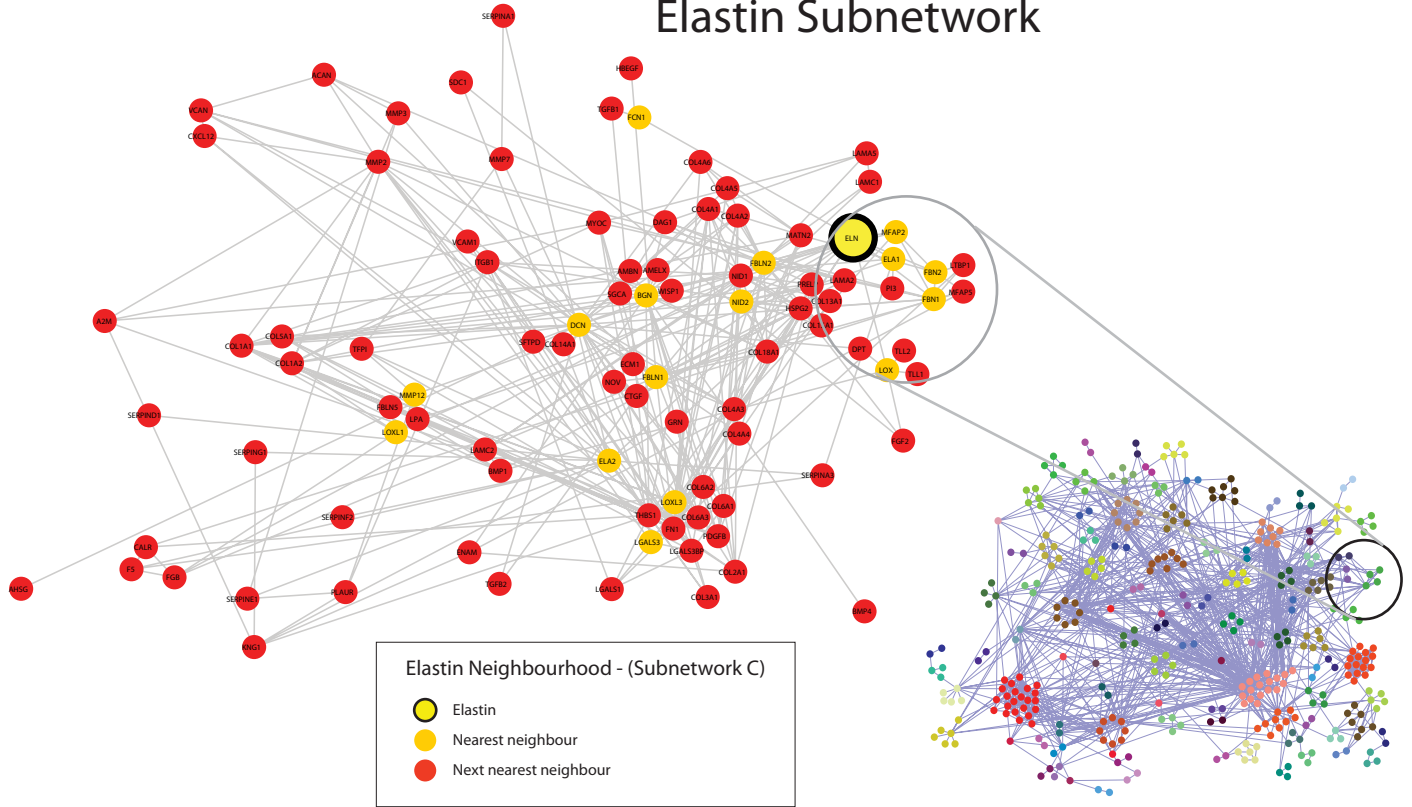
Elastin Subnetwork

SERPINA1
HBEGF
ACAN
SDC1
TGFB1
FCN1
VCAN
MMP3
CXCL12
MMP2
MMP7
COL4A6
LAMA5
LAMC1
COL4A5
COL4A1
COL4A2
MYOC
DAG1
MATN2
ELN
MFAP2
VCAM1
ITGB1
FBLN2
ELA1
FBN2
LTBP1
AMBN
AMELX
NID1
PRELP
LAMA2
PI3
SGCA
BGN
WISP1
NID2
HSPG2
COL13A1
FBN1
MFAP5
A2M
DCN
COL11A1
COL1A1
COL5A1
TFPI
SFTPD
COL14A1
COL18A1
DPT
TLL2
COL1A2
ECM1
LOX
TLL1
FBLN1
NOV
MMP12
CTGF
SERPIND1
FBLN5
LPA
GRN
COL4A3
LOXL1
COL4A4
FGF2
LAMC2
SERPING1
BMP1
ELA2
SERPINA3
COL6A2
LOXL3
SERPINF2
THBS1
COL6A1
COL6A3
FN1
PDGFB
CALR
LGALS3
LGALS3BP
F5
FGB
ENAM
COL2A1
AHSG
TGFB2
SERPINE1
PLAUR
LGALS1
COL3A1
BMP4
KNG1

Elastin Neighbourhood - (Subnetwork C)
Elastin
Nearest neighbour
Next nearest neighbour